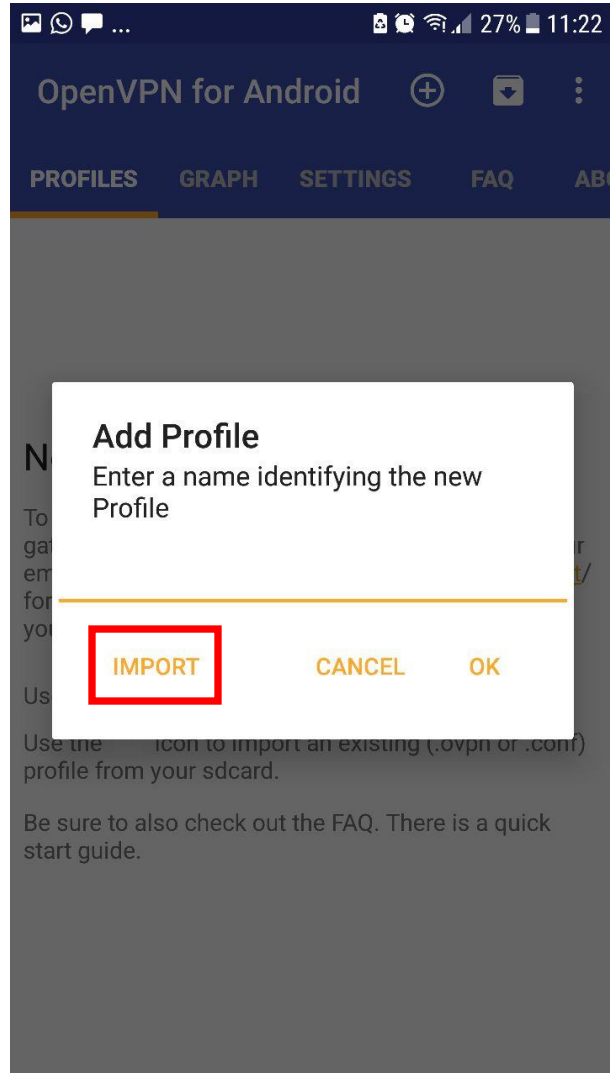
... 27% 11:22

OpenVPN for Android

PROFILES GRAPH SETTINGS FAQ AB

N

To
ga r
em t/
for
yo

Us

Add Profile
Enter a name identifying the new Profile

IMPORT CANCEL OK

Use the icon to import an existing (.ovpn or .conf) profile from your sdcard.

Be sure to also check out the FAQ. There is a quick start guide.